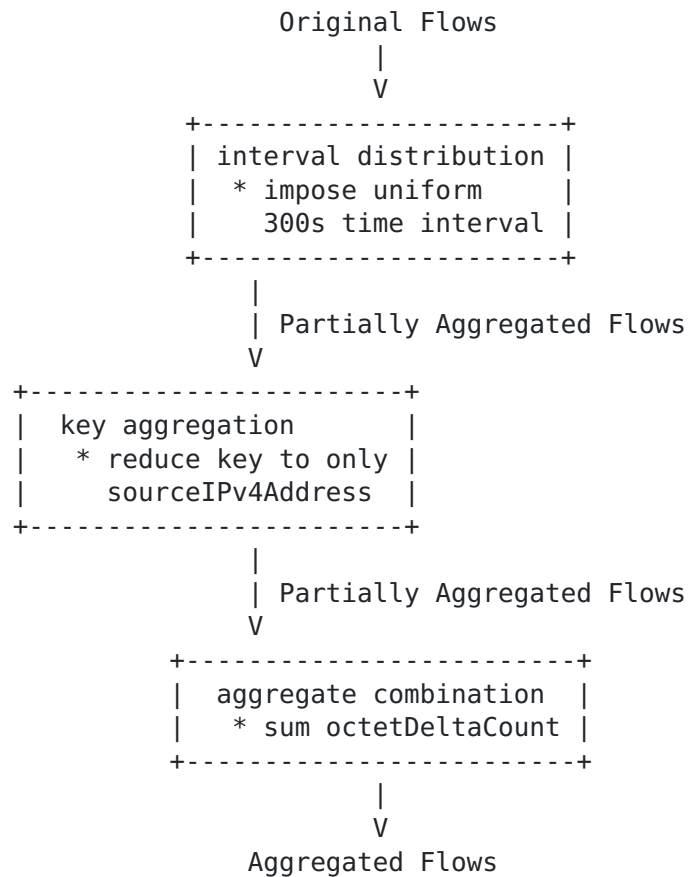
Original Flows

interval distribution
* impose uniform
300s time interval

Partially Aggregated Flows

key aggregation
* reduce key to only
sourceIPv4Address

Partially Aggregated Flows

aggregate combination
* sum octetDeltaCount

Aggregated Flows